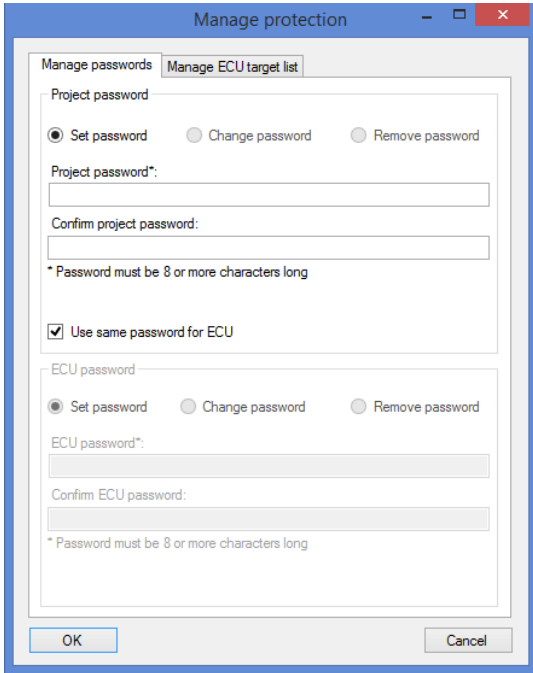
Manage protection

Manage passwords | Manage ECU target list

Project password

Set password
Change password
Remove password

Project password*:

Confirm project password:

* Password must be 8 or more characters long

Use same password for ECU

ECU password

Set password
Change password
Remove password

ECU password*:

Confirm ECU password:

* Password must be 8 or more characters long

OK
Cancel